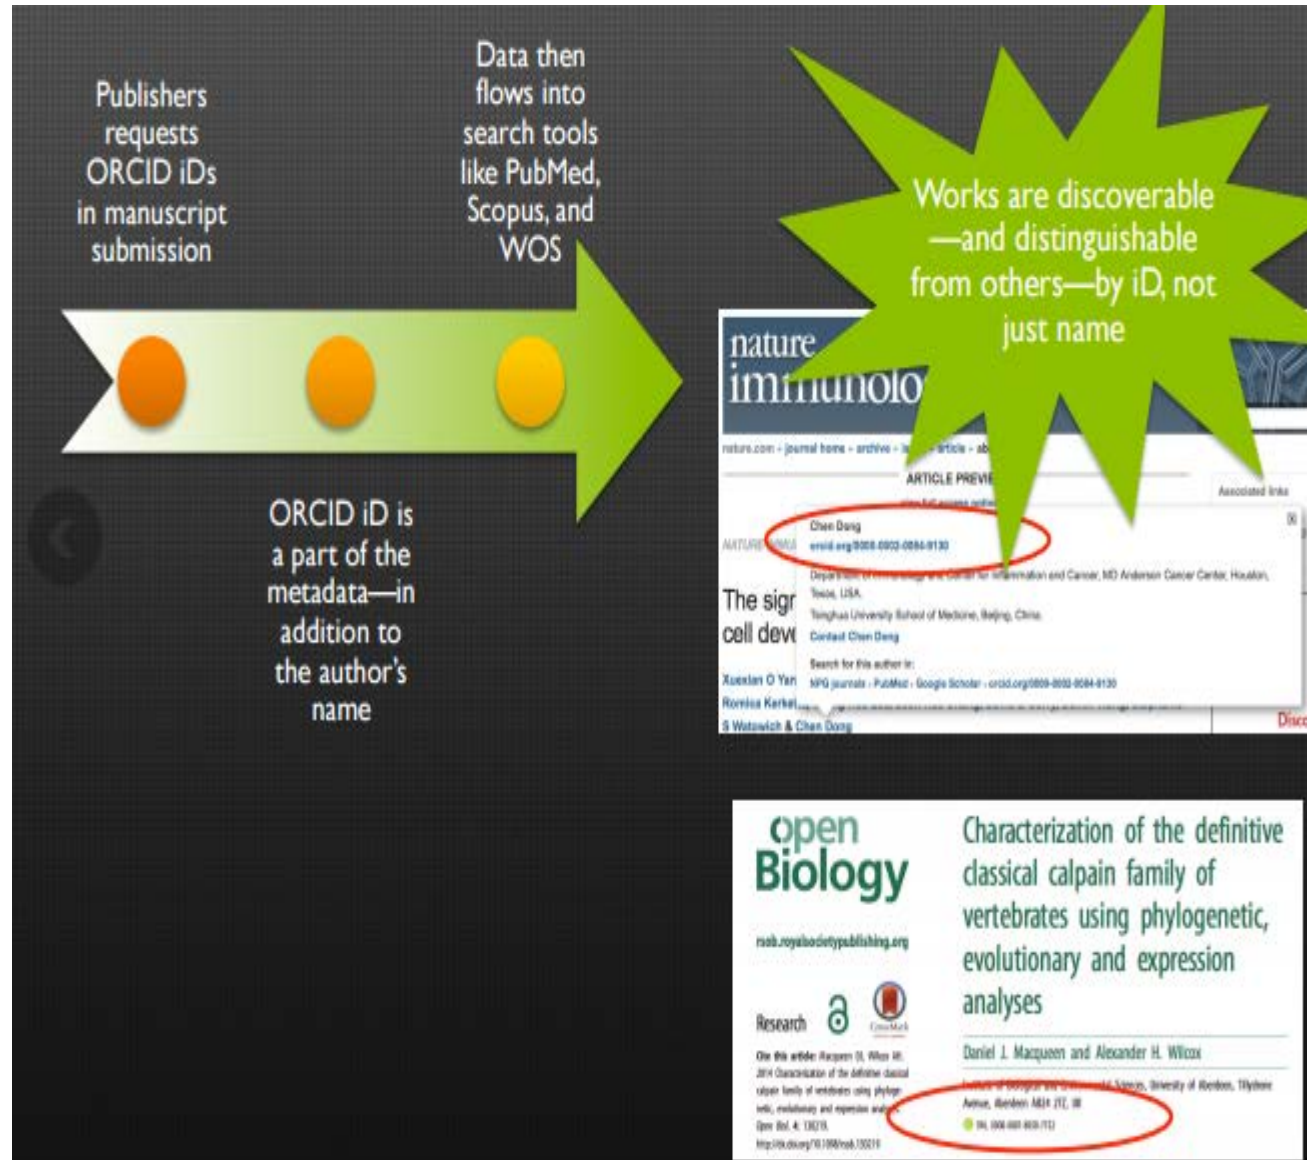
Publishers requests ORCID iDs in manuscript submission

Data then flows into search tools like PubMed, Scopus, and WOS

Works are discoverable—and distinguishable from others—by iD, not just name

ORCID iD is a part of the metadata—in addition to the author's name

nature immunolo

nature.com › journal home › archive › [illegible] › article › ab

ARTICLE PREVI

Associated links

NATURE IMMU

Chen Dong
orcid.org/0000-0002-0084-9130

Department of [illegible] and Center for Inflammation and Cancer, MD Anderson Cancer Center, Houston, Texas, USA.
Tsinghua University School of Medicine, Beijing, China.
Contact Chen Dong

Search for this author in:
NPG journals › PubMed › Google Scholar › orcid.org/0000-0002-0084-9130

The sign
cell deve

Xuexian O Yan
Roza Kerkel
S Watowich & Chen Dong

Disc

open Biology

rsob.royalsocietypublishing.org

Research

CrossMark

Cite this article: Macqueen DJ, Wilcox AH. 2014 Characterization of the definitive classical calpain family of vertebrates using phylogenetic, evolutionary and expression analyses. Open Biol. 4: 130219.
http://dx.doi.org/10.1098/rsob.130219

Characterization of the definitive classical calpain family of vertebrates using phylogenetic, evolutionary and expression analyses

Daniel J. Macqueen and Alexander H. Wilcox

Institute of Biological and Environmental Sciences, University of Aberdeen, Tillydrone Avenue, Aberdeen AB24 2TZ, UK

DJM, 0000-0001-9809-7113